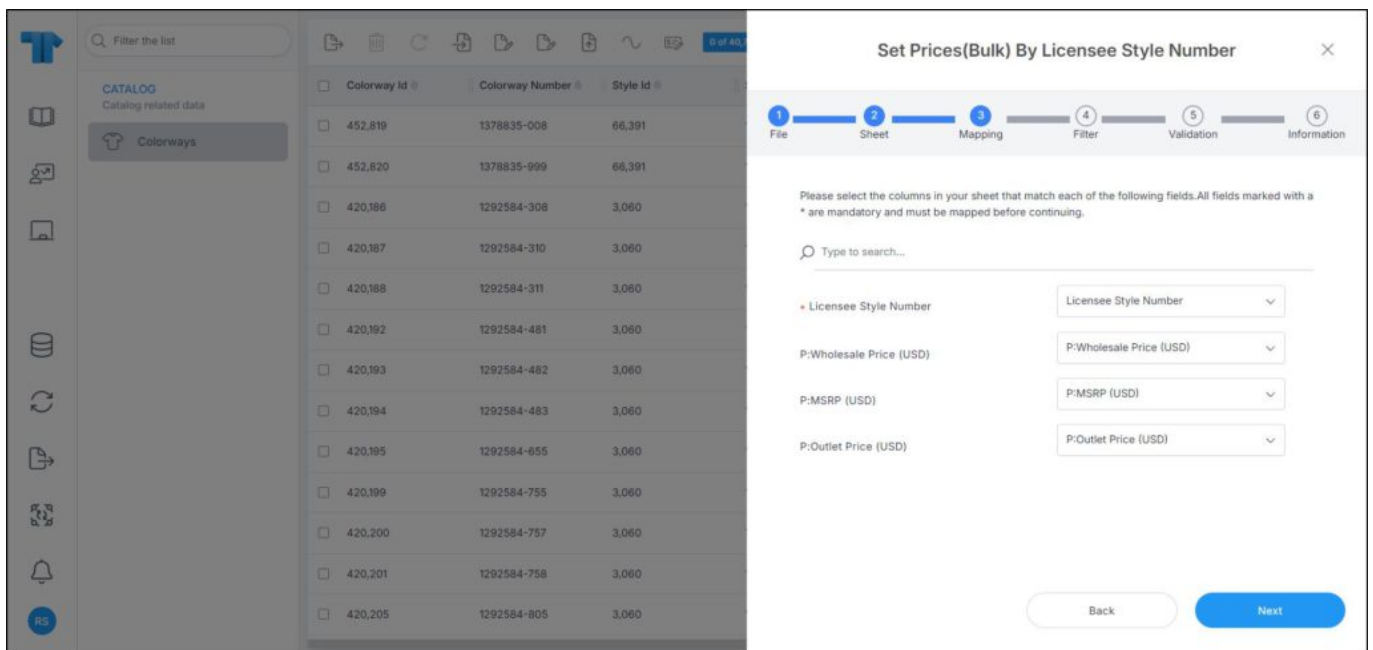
Filter the list

CATALOG
Catalog related data

Colorways

RS

0 of 40,

| Colorway Id | Colorway Number | Style Id |
|---|---|---|
| 452,819 | 1378835-008 | 66,391 |
| 452,820 | 1378835-999 | 66,391 |
| 420,186 | 1292584-308 | 3,060 |
| 420,187 | 1292584-310 | 3,060 |
| 420,188 | 1292584-311 | 3,060 |
| 420,192 | 1292584-481 | 3,060 |
| 420,193 | 1292584-482 | 3,060 |
| 420,194 | 1292584-483 | 3,060 |
| 420,195 | 1292584-655 | 3,060 |
| 420,199 | 1292584-755 | 3,060 |
| 420,200 | 1292584-757 | 3,060 |
| 420,201 | 1292584-758 | 3,060 |
| 420,205 | 1292584-805 | 3,060 |

Set Prices(Bulk) By Licensee Style Number

×

1 File
2 Sheet
3 Mapping
4 Filter
5 Validation
6 Information

Please select the columns in your sheet that match each of the following fields.All fields marked with a * are mandatory and must be mapped before continuing.

Type to search...

* Licensee Style Number | Licensee Style Number

P:Wholesale Price (USD) | P:Wholesale Price (USD)

P:MSRP (USD) | P:MSRP (USD)

P:Outlet Price (USD) | P:Outlet Price (USD)

Back

Next